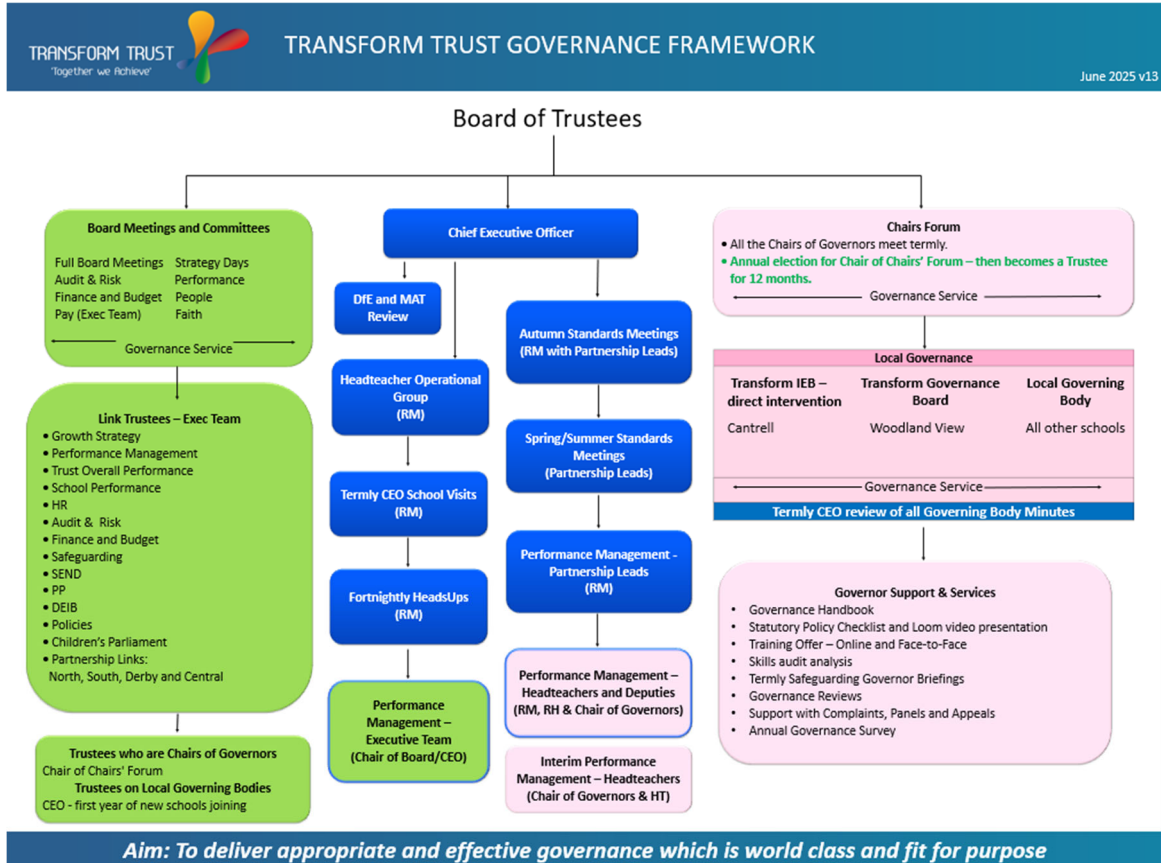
TRANSFORM TRUST
'Together we Achieve'

TRANSFORM TRUST GOVERNANCE FRAMEWORK

June 2025 v13

Board of Trustees

Board Meetings and Committees

Full Board Meetings
Audit & Risk
Finance and Budget
Pay (Exec Team)

Strategy Days
Performance
People
Faith

Governance Service

Link Trustees – Exec Team
• Growth Strategy
• Performance Management
• Trust Overall Performance
• School Performance
• HR
• Audit & Risk
• Finance and Budget
• Safeguarding
• SEND
• PP
• DEIB
• Policies
• Children's Parliament
• Partnership Links: North, South, Derby and Central

Trustees who are Chairs of Governors
Chair of Chairs' Forum
Trustees on Local Governing Bodies
CEO - first year of new schools joining

Chief Executive Officer

DfE and MAT Review

Headteacher Operational Group (RM)

Termly CEO School Visits (RM)

Fortnightly HeadsUps (RM)

Performance Management – Executive Team (Chair of Board/CEO)

Autumn Standards Meetings (RM with Partnership Leads)

Spring/Summer Standards Meetings (Partnership Leads)

Performance Management - Partnership Leads (RM)

Performance Management – Headteachers and Deputies (RM, RH & Chair of Governors)

Interim Performance Management – Headteachers (Chair of Governors & HT)

Chairs Forum
• All the Chairs of Governors meet termly.
• Annual election for Chair of Chairs' Forum – then becomes a Trustee for 12 months.
Governance Service

Local Governance

| Transform IEB – direct intervention | Transform Governance Board | Local Governing Body |
|---|---|---|
| Cantrell | Woodland View | All other schools |

Governance Service
Termly CEO review of all Governing Body Minutes

Governor Support & Services
• Governance Handbook
• Statutory Policy Checklist and Loom video presentation
• Training Offer – Online and Face-to-Face
• Skills audit analysis
• Termly Safeguarding Governor Briefings
• Governance Reviews
• Support with Complaints, Panels and Appeals
• Annual Governance Survey

Aim: To deliver appropriate and effective governance which is world class and fit for purpose